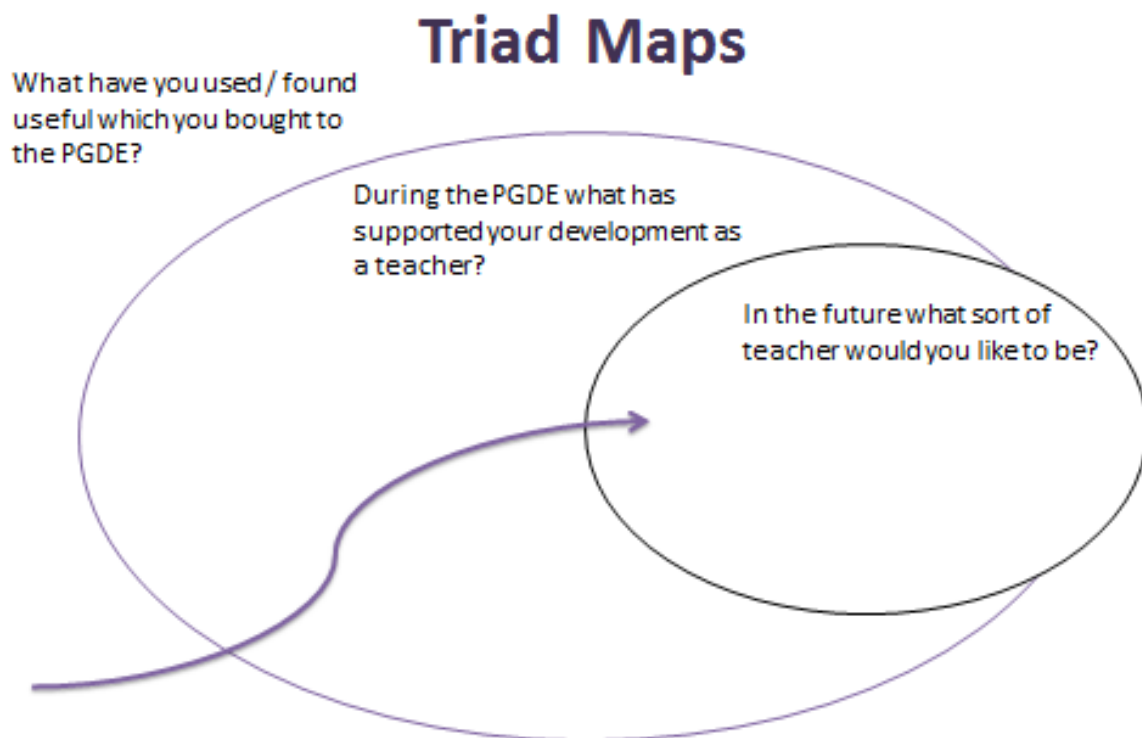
Triad Maps

What have you used / found useful which you bought to the PGDE?

During the PGDE what has supported your development as a teacher?

In the future what sort of teacher would you like to be?